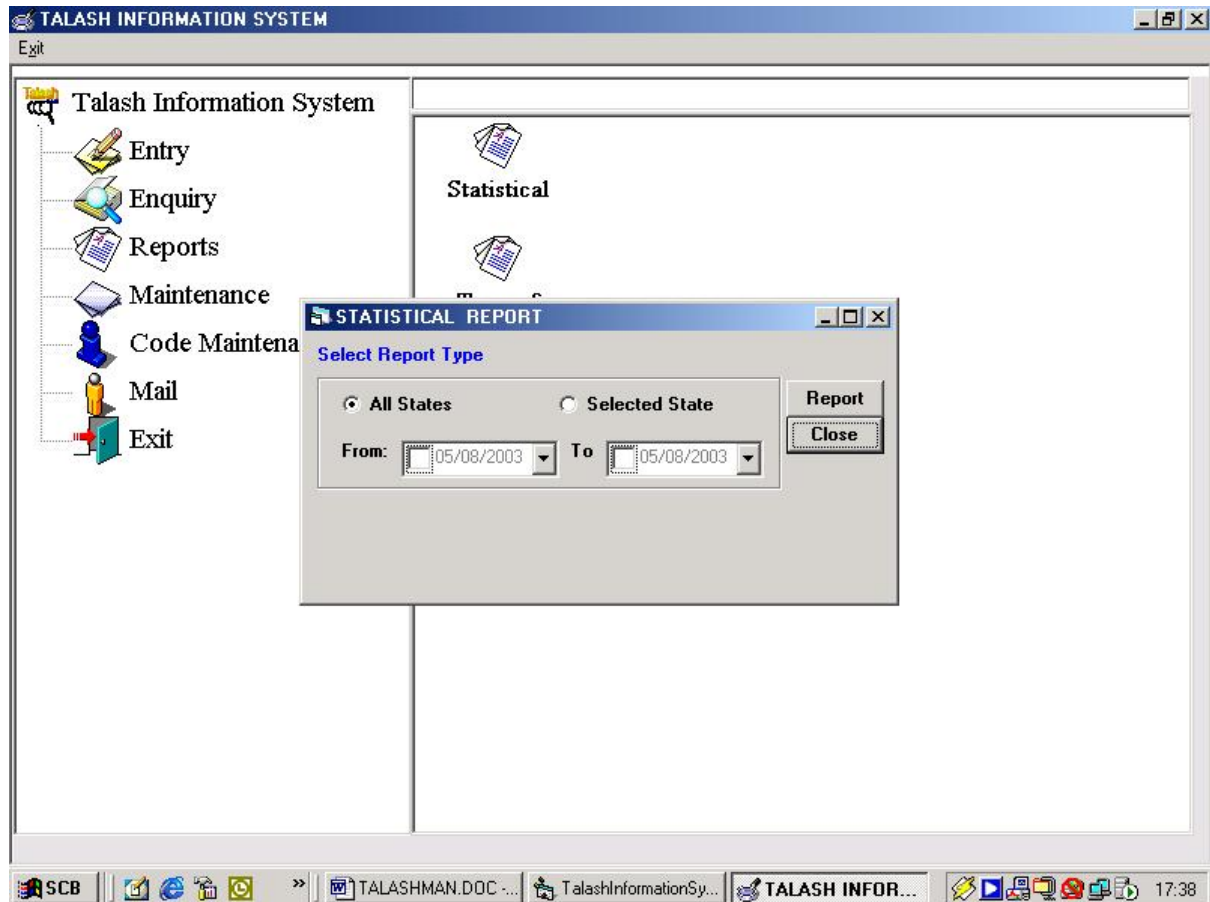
TALASH INFORMATION SYSTEM

Exit

Talash

Talash Information System

Entry

Enquiry

Reports

Maintenance

Code Maintena

Mail

Exit

Statistical

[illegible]

STATISTICAL REPORT

Select Report Type

All States

Selected State

From: 05/08/2003

To 05/08/2003

Report

Close

SCB

TALASHMAN.DOC -...

TalashInformationSy...

TALASH INFOR...

17:38